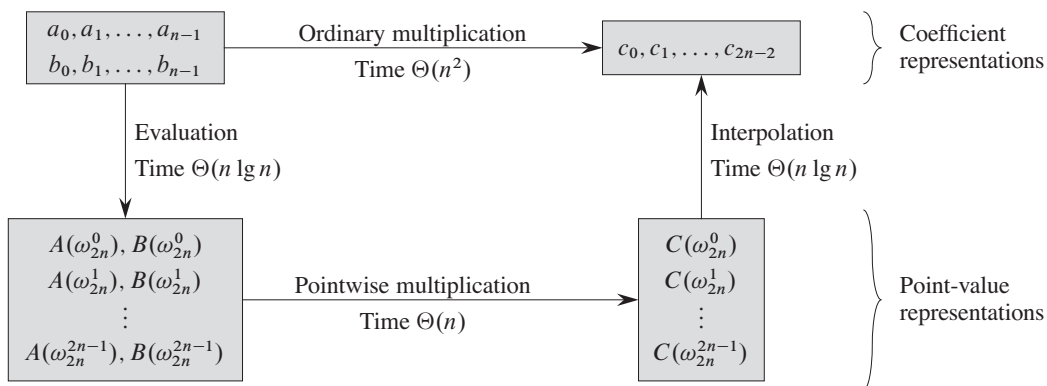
$a_0, a_1, \ldots, a_{n-1}$
$b_0, b_1, \ldots, b_{n-1}$

Ordinary multiplication
Time $\Theta(n^2)$

$c_0, c_1, \ldots, c_{2n-2}$

Coefficient representations

Evaluation
Time $\Theta(n \lg n)$

Interpolation
Time $\Theta(n \lg n)$

$A(\omega_{2n}^0), B(\omega_{2n}^0)$
$A(\omega_{2n}^1), B(\omega_{2n}^1)$
$\vdots$
$A(\omega_{2n}^{2n-1}), B(\omega_{2n}^{2n-1})$

Pointwise multiplication
Time $\Theta(n)$

$C(\omega_{2n}^0)$
$C(\omega_{2n}^1)$
$\vdots$
$C(\omega_{2n}^{2n-1})$

Point-value representations